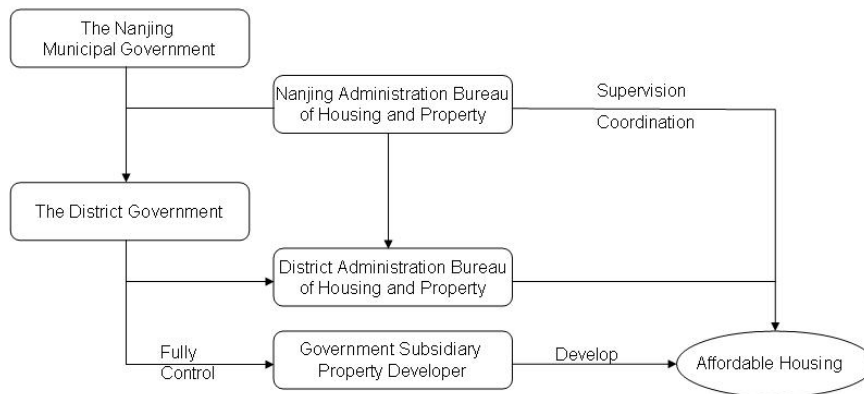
The Nanjing Municipal Government

Nanjing Administration Bureau of Housing and Property

Supervision

Coordination

The District Government

District Administration Bureau of Housing and Property

Fully Control

Government Subsidiary Property Developer

Develop

Affordable Housing